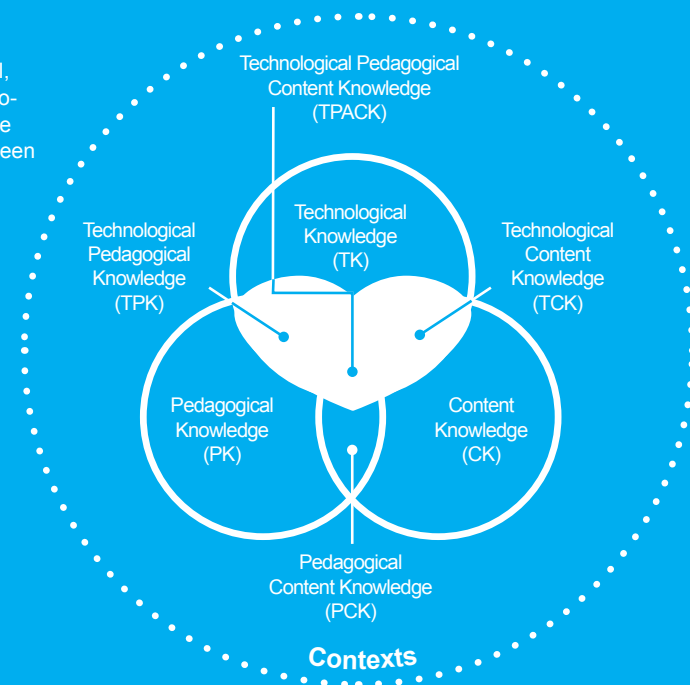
d,
o-
e
een

Technological Pedagogical Content Knowledge (TPACK)

Technological Pedagogical Knowledge (TPK)

Technological Knowledge (TK)

Technological Content Knowledge (TCK)

Pedagogical Knowledge (PK)

Content Knowledge (CK)

Pedagogical Content Knowledge (PCK)

Contexts